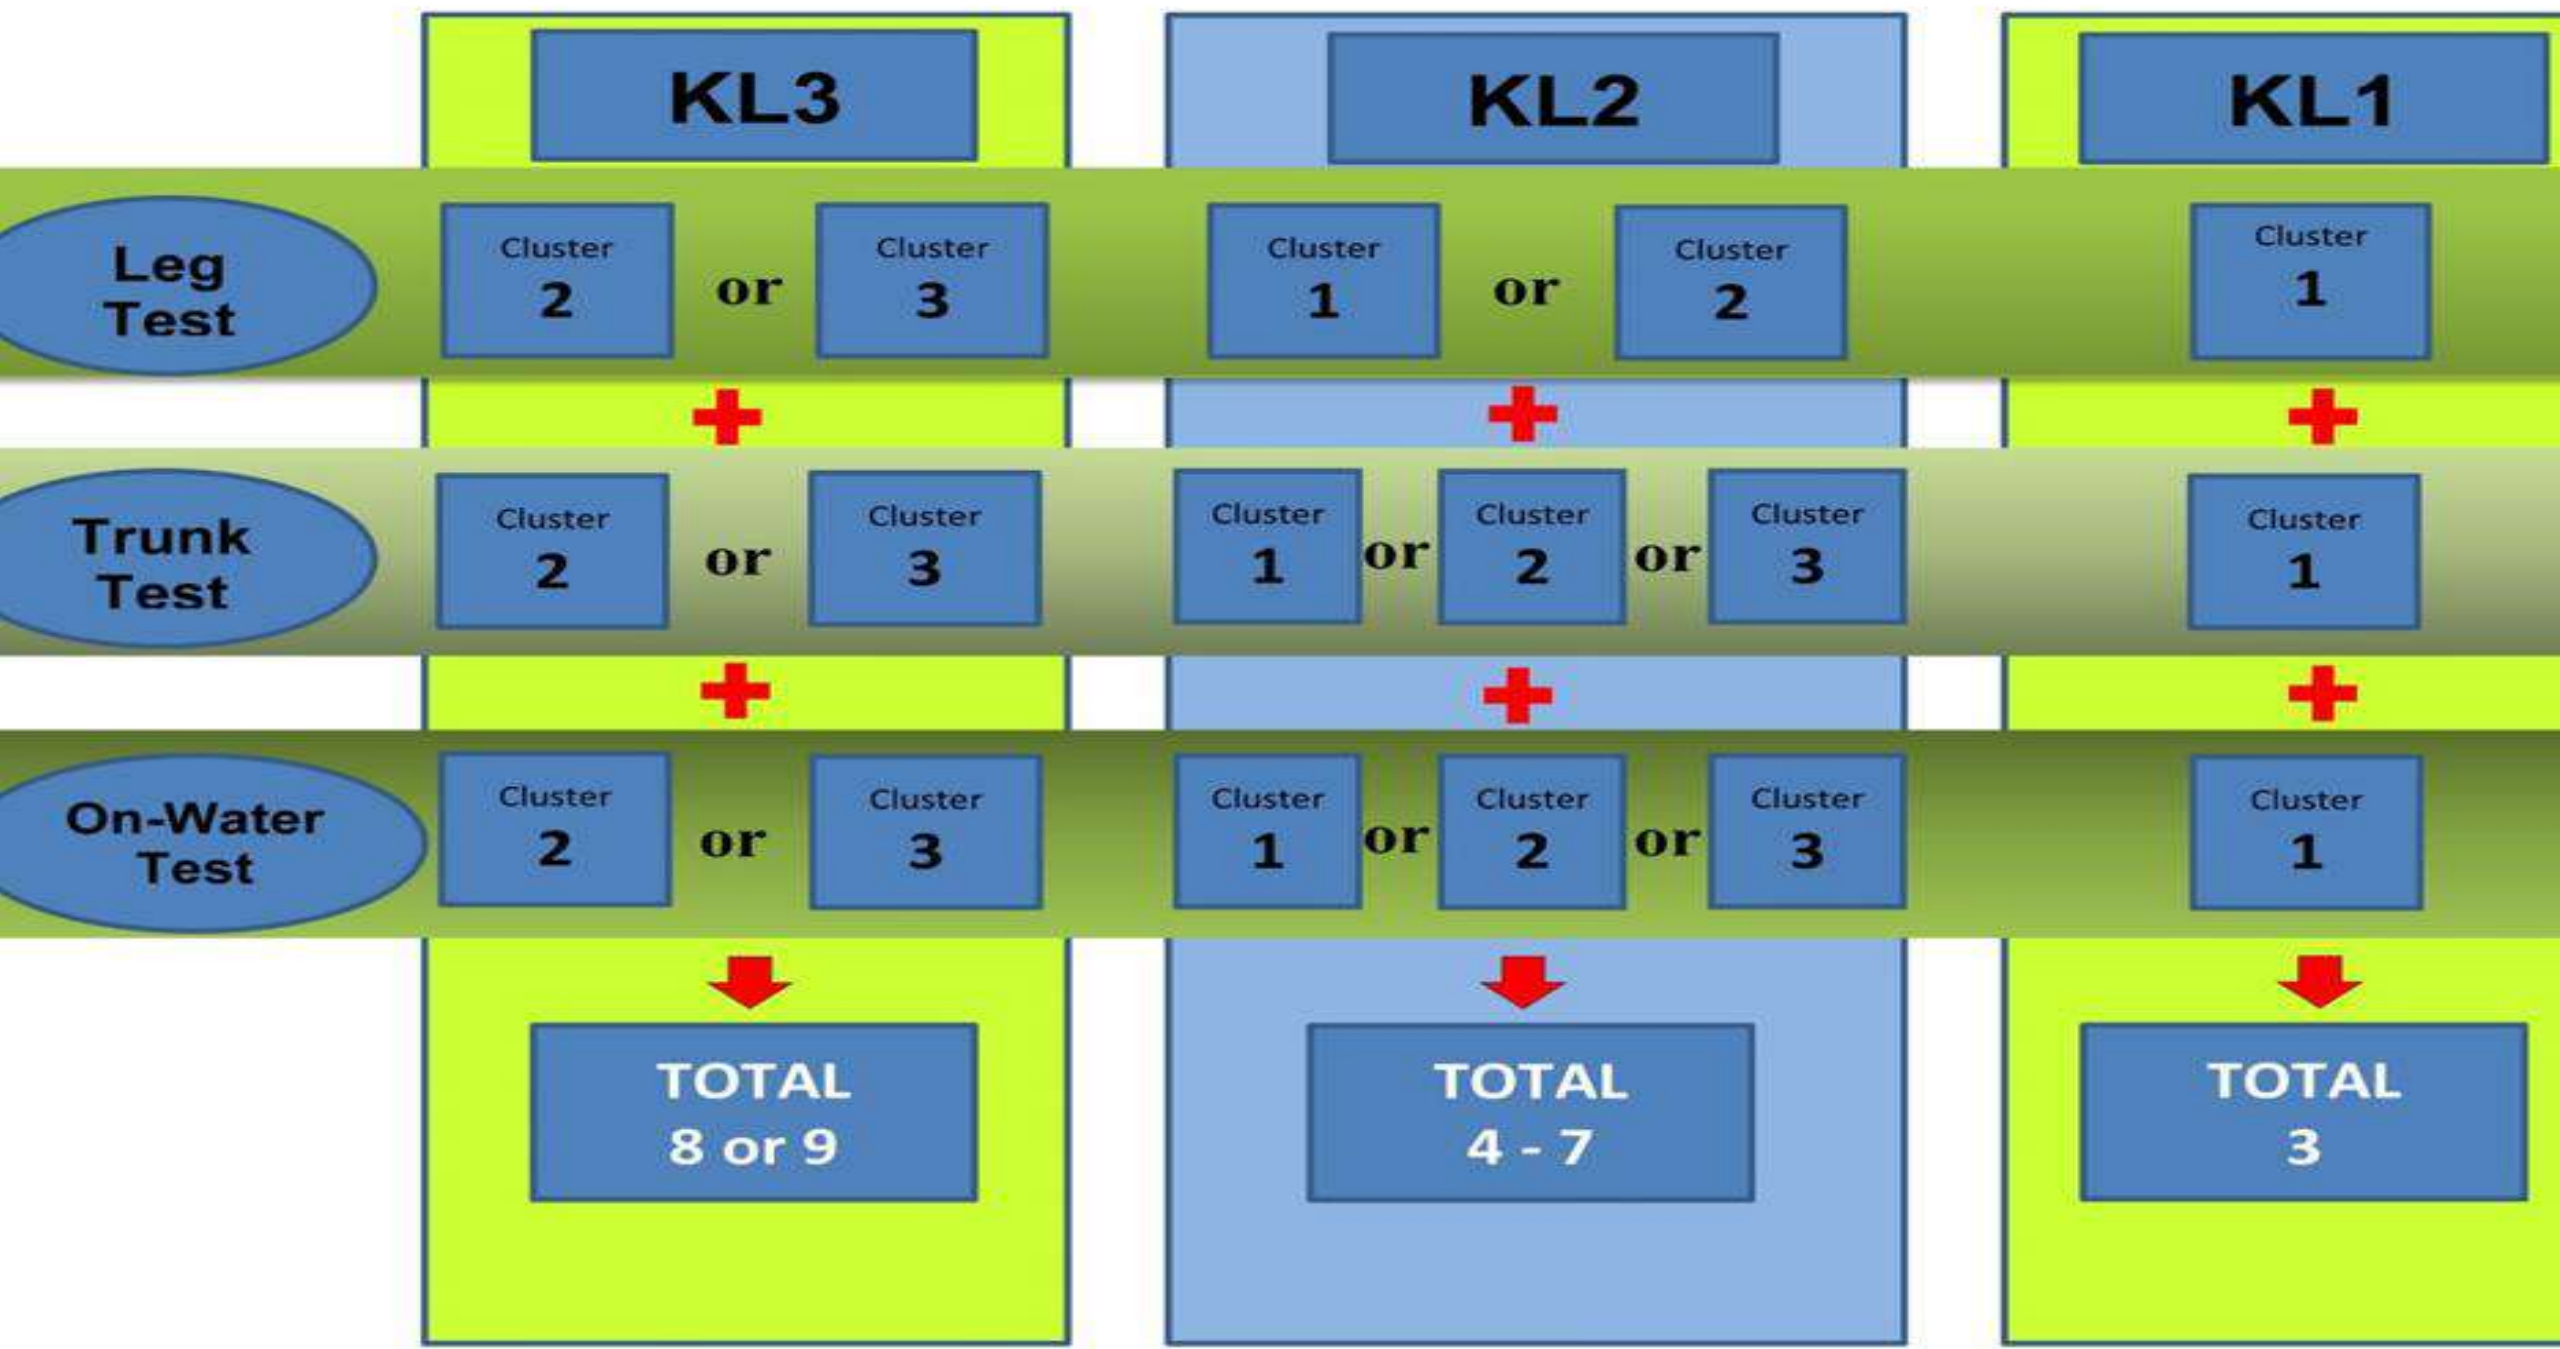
KL3

KL2

KL1

Leg Test

Cluster 2 or Cluster 3

Cluster 1 or Cluster 2

Cluster 1

Trunk Test

Cluster 2 or Cluster 3

Cluster 1 or Cluster 2 or Cluster 3

Cluster 1

On-Water Test

Cluster 2 or Cluster 3

Cluster 1 or Cluster 2 or Cluster 3

Cluster 1

TOTAL 8 or 9

TOTAL 4 - 7

TOTAL 3